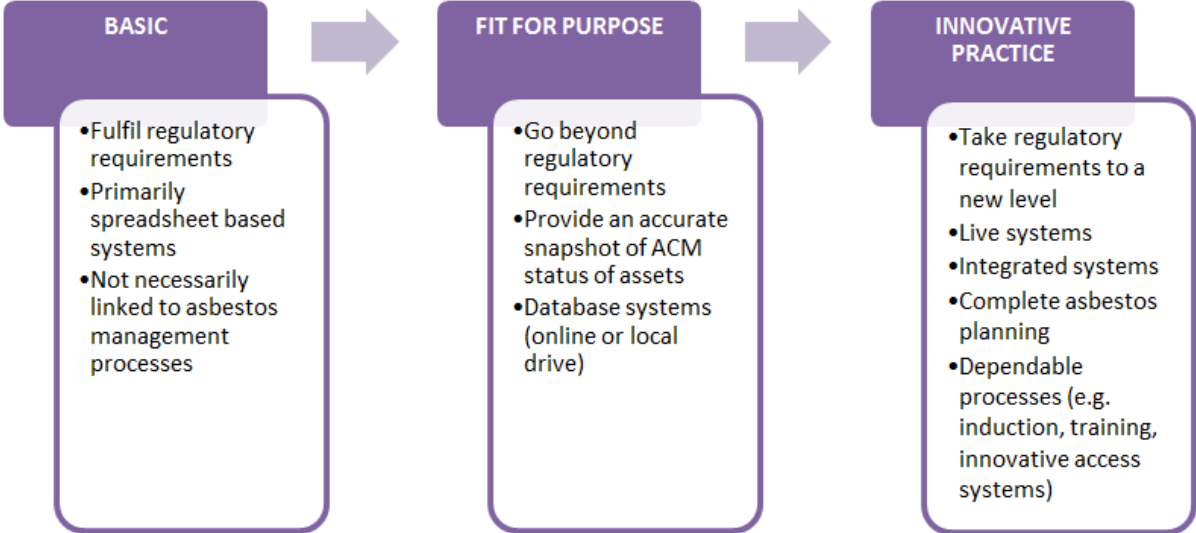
BASIC

•Fulfil regulatory requirements
•Primarily spreadsheet based systems
•Not necessarily linked to asbestos management processes

FIT FOR PURPOSE

•Go beyond regulatory requirements
•Provide an accurate snapshot of ACM status of assets
•Database systems (online or local drive)

INNOVATIVE PRACTICE

•Take regulatory requirements to a new level
•Live systems
•Integrated systems
•Complete asbestos planning
•Dependable processes (e.g. induction, training, innovative access systems)